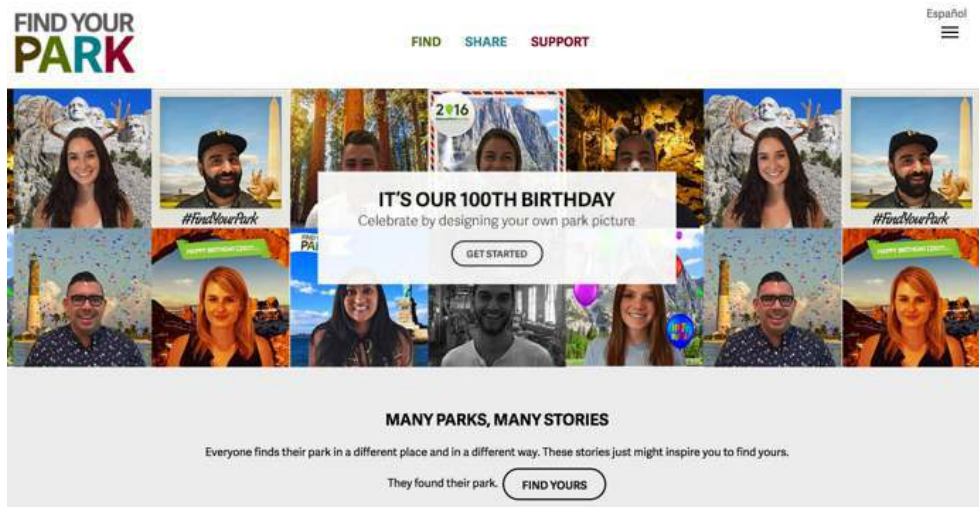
FIND YOUR PARK

FIND SHARE SUPPORT

Español

#FindYourPark

2016

#FindYourPark

HAPPY BIRTHDAY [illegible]

HAPPY BIRTHDAY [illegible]

IT'S OUR 100TH BIRTHDAY

Celebrate by designing your own park picture

GET STARTED

MANY PARKS, MANY STORIES

Everyone finds their park in a different place and in a different way. These stories just might inspire you to find yours.

They found their park. FIND YOURS